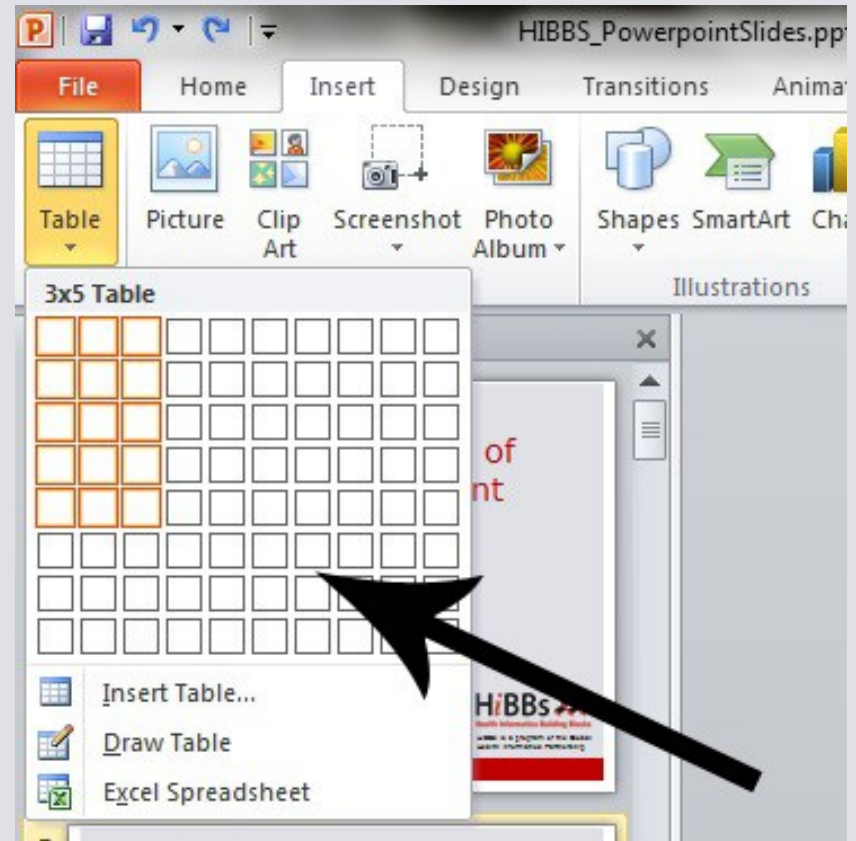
HIBBS_PowerpointSlides.ppt

File Home Insert Design Transitions Anima

Table Picture Clip Art Screenshot Photo Album Shapes SmartArt Ch

Illustrations

3x5 Table

Insert Table...
Draw Table
Excel Spreadsheet

of
nt

HiBBs
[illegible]